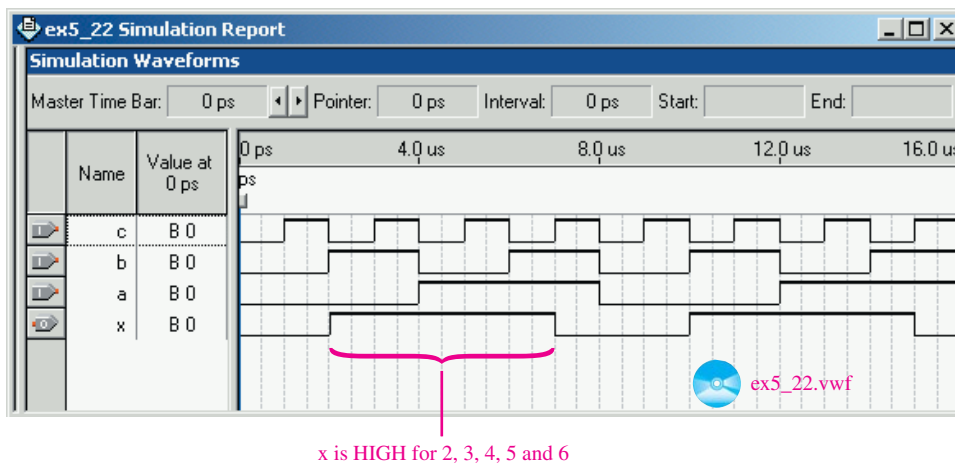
ex5_22 Simulation Report

Simulation Waveforms

Master Time Bar: 0 ps Pointer: 0 ps Interval: 0 ps Start: End:

| Name | Value at 0 ps |
|---|---|
| c | B 0 |
| b | B 0 |
| a | B 0 |
| x | B 0 |

0 ps 4.0 us 8.0 us 12.0 us 16.0 us

ps

ex5_22.vwf

x is HIGH for 2, 3, 4, 5 and 6